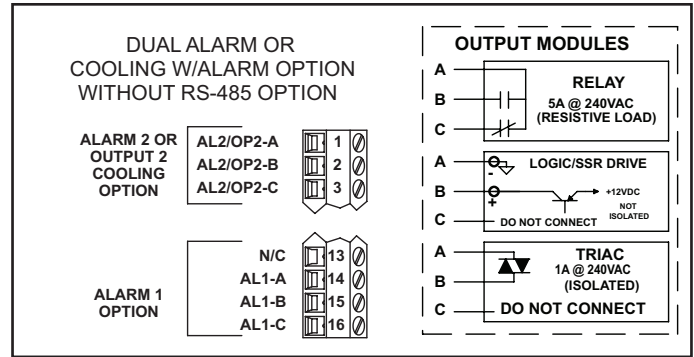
DUAL ALARM OR COOLING W/ALARM OPTION WITHOUT RS-485 OPTION

ALARM 2 OR OUTPUT 2 COOLING OPTION

AL2/OP2-A 1
AL2/OP2-B 2
AL2/OP2-C 3

ALARM 1 OPTION

N/C 13
AL1-A 14
AL1-B 15
AL1-C 16

OUTPUT MODULES

A
B
C

RELAY
5A @ 240VAC
(RESISTIVE LOAD)

A
B
C

LOGIC/SSR DRIVE
-
+
+12VDC
NOT ISOLATED
DO NOT CONNECT

A
B
C

TRIAC
1A @ 240VAC
(ISOLATED)
DO NOT CONNECT